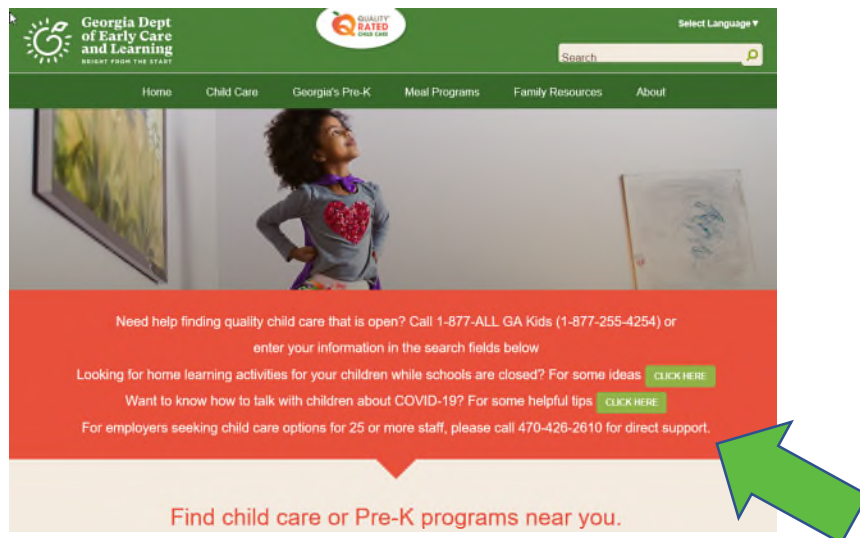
Georgia Dept of Early Care and Learning
BRIGHT FROM THE START

QUALITY RATED CHILD CARE

Select Language ▾

Search

Home
Child Care
Georgia's Pre-K
Meal Programs
Family Resources
About

Need help finding quality child care that is open? Call 1-877-ALL GA Kids (1-877-255-4254) or enter your information in the search fields below

Looking for home learning activities for your children while schools are closed? For some ideas CLICK HERE

Want to know how to talk with children about COVID-19? For some helpful tips CLICK HERE

For employers seeking child care options for 25 or more staff, please call 470-426-2610 for direct support.

Find child care or Pre-K programs near you.